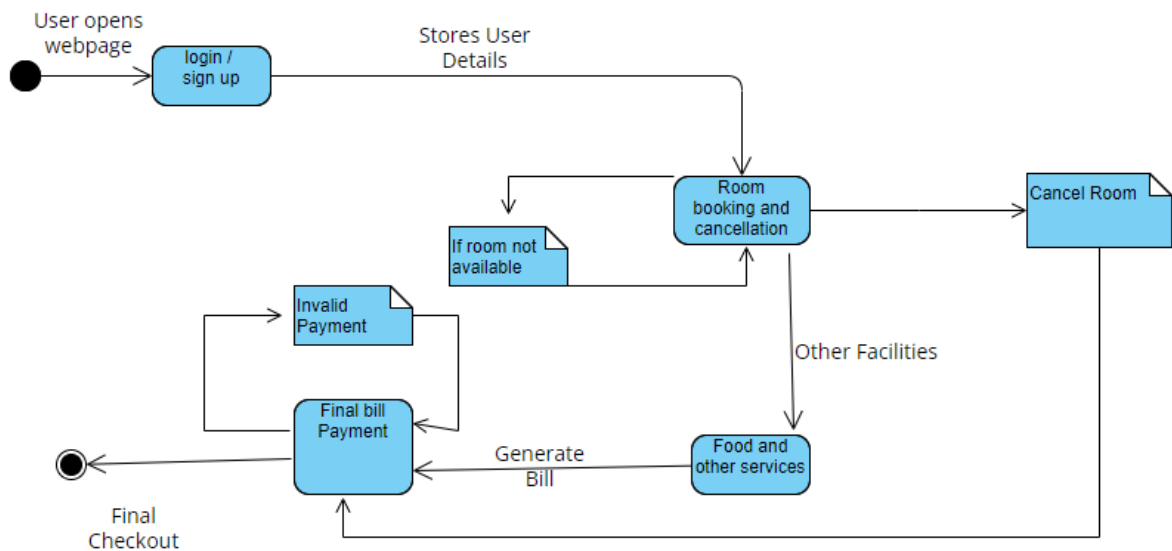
User opens webpage

login / sign up

Stores User Details

Room booking and cancellation

If room not available

Cancel Room

Invalid Payment

Other Facilities

Final bill Payment

Generate Bill

Food and other services

Final Checkout